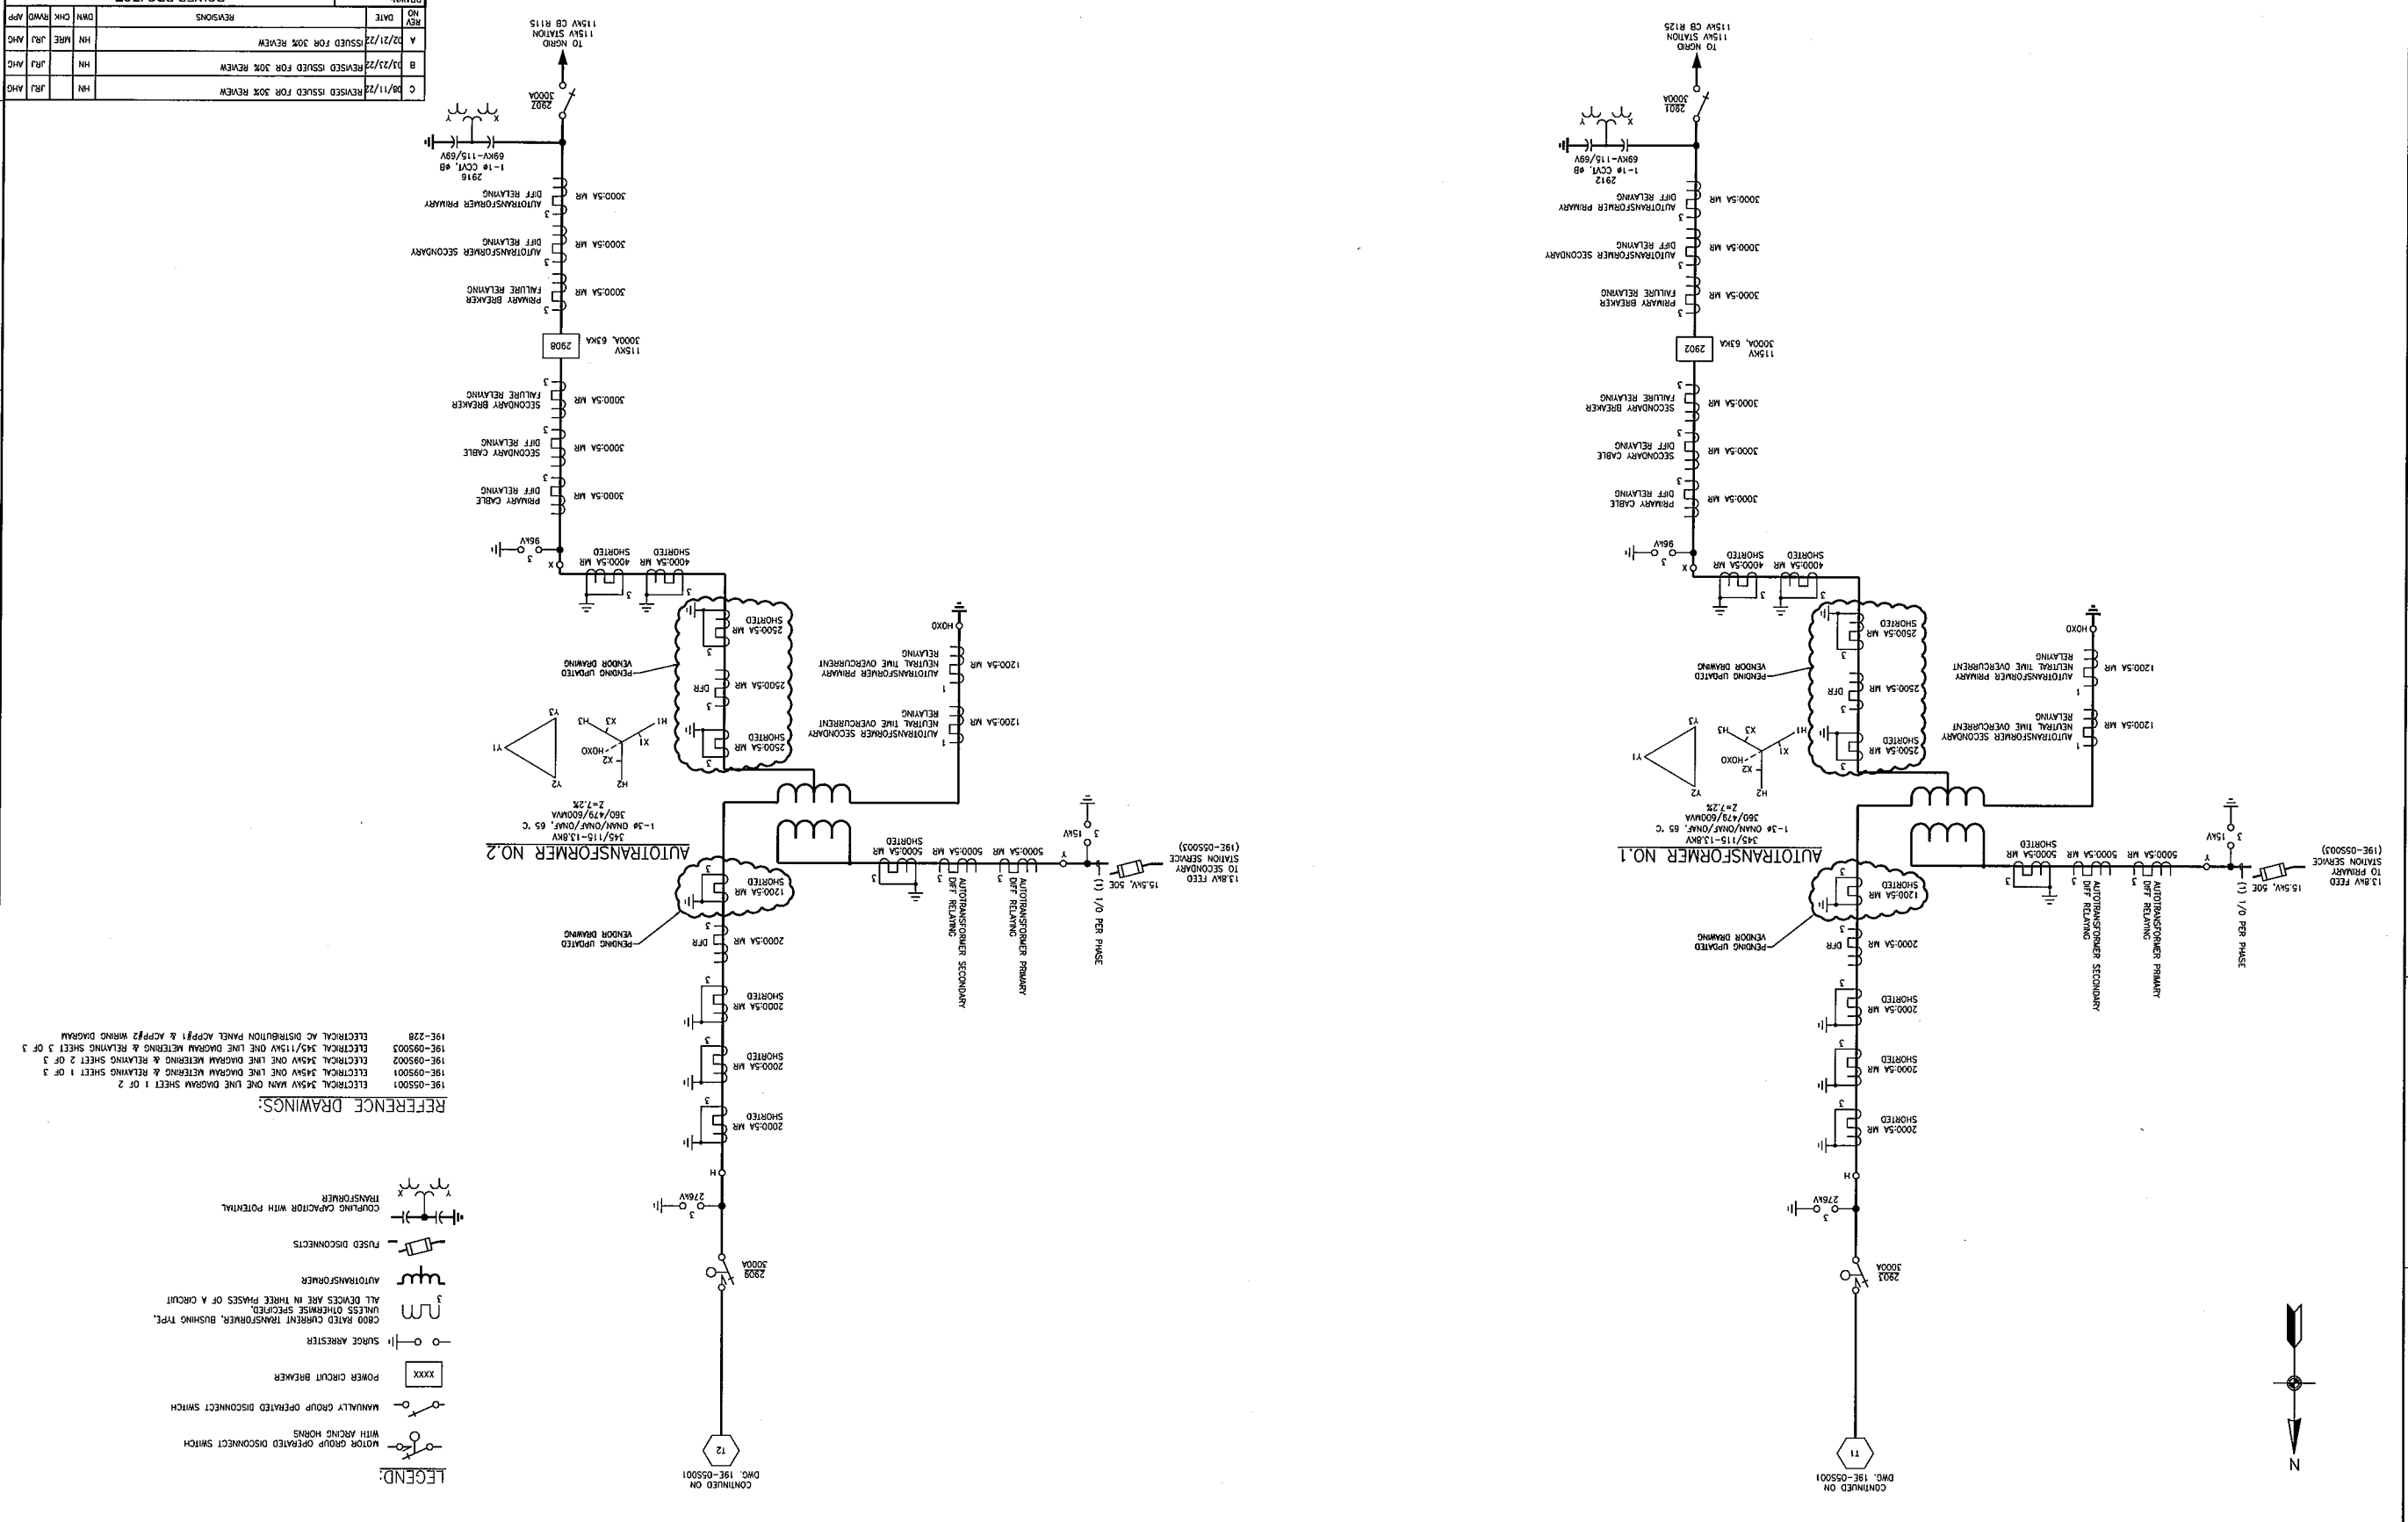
| NO REV | DATE | REVISIONS | DWN | CHK | RWWD | APP |
|---|---|---|---|---|---|---|
| A | 02/21/22 | ISSUED FOR 30% REVIEW | HN | MRE | JRJ | AHG |
| B | 03/23/22 | REVISED ISSUED FOR 30% REVIEW | HN | | JRJ | AHG |
| C | 08/11/22 | REVISED ISSUED FOR 30% REVIEW | HN | | JRJ | AHG |

TO NGRID 115KV STATION 115KV CB R115

2907 3000A

2916 1-1φ CCVT, #B 69KV-115/69V

3000:5A MR AUTOTRANSFORMER PRIMARY DIFF RELAYING

3000:5A MR AUTOTRANSFORMER SECONDARY DIFF RELAYING

3000:5A MR PRIMARY BREAKER FAILURE RELAYING

2908 115KV 3000A, 63KA

3000:5A MR SECONDARY BREAKER FAILURE RELAYING

3000:5A MR SECONDARY CABLE DIFF RELAYING

3000:5A MR PRIMARY CABLE DIFF RELAYING

96KV

4000:5A MR SHORTED

4000:5A MR SHORTED

2500:5A MR SHORTED

2500:5A MR DFR

2500:5A MR SHORTED

PENDING UPDATED VENDOR DRAWING

1200:5A MR AUTOTRANSFORMER PRIMARY NEUTRAL TIME OVERCURRENT RELAYING

1200:5A MR AUTOTRANSFORMER SECONDARY NEUTRAL TIME OVERCURRENT RELAYING

H0X0

AUTOTRANSFORMER NO.2
345/115-13.8KV
1-3φ ONAN/ONAF/ONAF, 65 C
360/479/600MVA
Z=7.2%

1200:5A MR SHORTED

2000:5A MR DFR

5000:5A MR SHORTED

5000:5A MR AUTOTRANSFORMER SECONDARY DIFF RELAYING

5000:5A MR AUTOTRANSFORMER PRIMARY DIFF RELAYING

15KV

(1) 1/0 PER PHASE

15.5KV, 50E

13.8KV FEED TO SECONDARY STATION SERVICE (19E-05S003)

2000:5A MR SHORTED

2000:5A MR SHORTED

2000:5A MR SHORTED

276KV

2909 3000A

T2

CONTINUED ON DWG. 19E-05S001

REFERENCE DRAWINGS:
19E-05S001 ELECTRICAL 345KV MAIN ONE LINE DIAGRAM SHEET 1 OF 2
19E-09S001 ELECTRICAL 345KV ONE LINE DIAGRAM METERING & RELAYING SHEET 1 OF 3
19E-09S002 ELECTRICAL 345KV ONE LINE DIAGRAM METERING & RELAYING SHEET 2 OF 3
19E-09S003 ELECTRICAL 345/115KV ONE LINE DIAGRAM METERING & RELAYING SHEET 3 OF 3
19E-22B ELECTRICAL AC DISTRIBUTION PANEL ACPP#1 & ACPP#2 WIRING DIAGRAM

LEGEND:
MOTOR GROUP OPERATED DISCONNECT SWITCH WITH ARCING HORNS
MANUALLY GROUP OPERATED DISCONNECT SWITCH
XXXX POWER CIRCUIT BREAKER
SURGE ARRESTER
C800 RATED CURRENT TRANSFORMER, BUSHING TYPE, UNLESS OTHERWISE SPECIFIED. ALL DEVICES ARE IN THREE PHASES OF A CIRCUIT
AUTOTRANSFORMER
FUSED DISCONNECTS
COUPLING CAPACITOR WITH POTENTIAL TRANSFORMER

TO NGRID 115KV STATION 115KV CB R125

2901 3000A

2912 1-1φ CCVT, #B 69KV-115/69V

3000:5A MR AUTOTRANSFORMER PRIMARY DIFF RELAYING

3000:5A MR AUTOTRANSFORMER SECONDARY DIFF RELAYING

3000:5A MR PRIMARY BREAKER FAILURE RELAYING

2902 115KV 3000A, 63KA

3000:5A MR SECONDARY BREAKER FAILURE RELAYING

3000:5A MR SECONDARY CABLE DIFF RELAYING

3000:5A MR PRIMARY CABLE DIFF RELAYING

96KV

4000:5A MR SHORTED

4000:5A MR SHORTED

2500:5A MR SHORTED

2500:5A MR DFR

2500:5A MR SHORTED

PENDING UPDATED VENDOR DRAWING

1200:5A MR AUTOTRANSFORMER PRIMARY NEUTRAL TIME OVERCURRENT RELAYING

1200:5A MR AUTOTRANSFORMER SECONDARY NEUTRAL TIME OVERCURRENT RELAYING

H0X0

AUTOTRANSFORMER NO.1
345/115-13.8KV
1-3φ ONAN/ONAF/ONAF, 65 C
360/479/600MVA
Z=7.2%

1200:5A MR SHORTED

2000:5A MR DFR

5000:5A MR SHORTED

5000:5A MR AUTOTRANSFORMER SECONDARY DIFF RELAYING

5000:5A MR AUTOTRANSFORMER PRIMARY DIFF RELAYING

15KV

(1) 1/0 PER PHASE

15.5KV, 50E

13.8KV FEED TO PRIMARY STATION SERVICE (19E-05S003)

2000:5A MR SHORTED

2000:5A MR SHORTED

2000:5A MR SHORTED

276KV

2903 3000A

T1

CONTINUED ON DWG. 19E-05S001

N